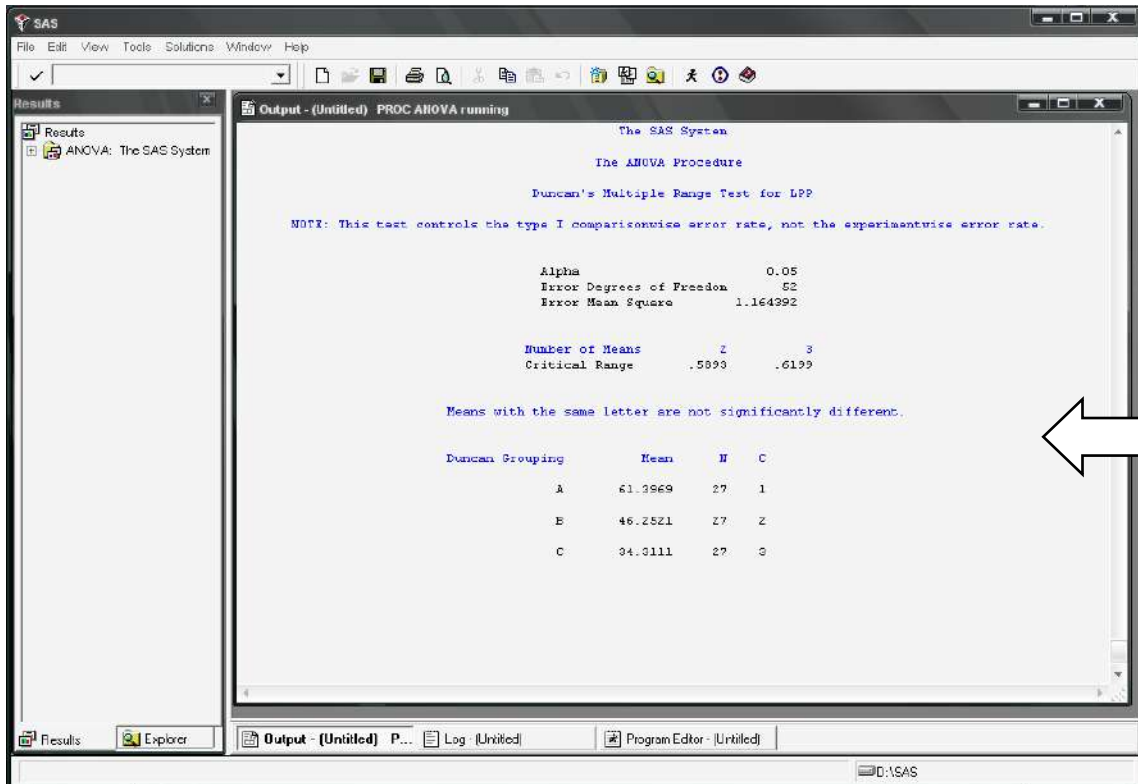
SAS

File Edit View Tools Solutions Window Help

Results

Results
ANOVA: The SAS System

Output - (Untitled) PROC ANOVA running

The SAS System

The ANOVA Procedure

Duncan's Multiple Range Test for LPP

NOTE: This test controls the type I comparisonwise error rate, not the experimentwise error rate.

Alpha 0.05
Error Degrees of Freedom 52
Error Mean Square 1.164392

| Number of Means | 2 | 3 |
|---|---|---|
| Critical Range | .5893 | .6199 |

Means with the same letter are not significantly different.

| Duncan Grouping | Mean | N | C |
|---|---|---|---|
| A | 61.3969 | 27 | 1 |
| B | 46.2521 | 27 | 2 |
| C | 34.3111 | 27 | 3 |

Results Explorer

Output - (Untitled) P... Log - (Untitled) Program Editor - (Untitled)

D:\SAS